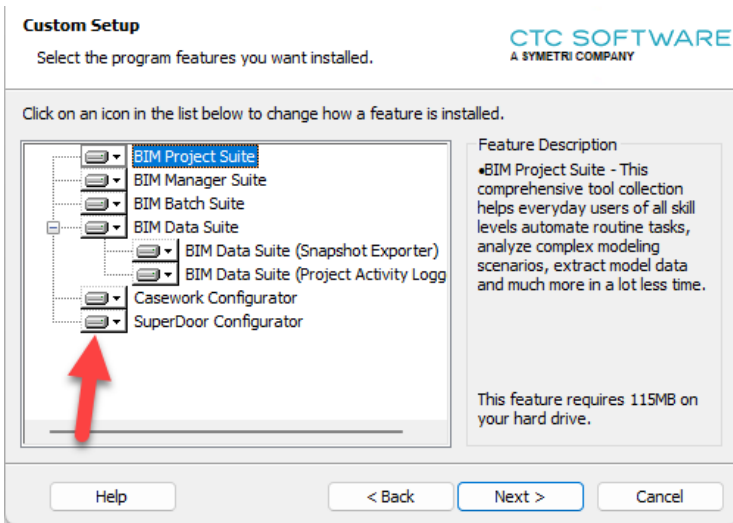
Custom Setup

Select the program features you want installed.

CTC SOFTWARE
A SYMETRI COMPANY

Click on an icon in the list below to change how a feature is installed.

BIM Project Suite
BIM Manager Suite
BIM Batch Suite
BIM Data Suite
BIM Data Suite (Snapshot Exporter)
BIM Data Suite (Project Activity Logg
Casework Configurator
SuperDoor Configurator

Feature Description

•BIM Project Suite - This comprehensive tool collection helps everyday users of all skill levels automate routine tasks, analyze complex modeling scenarios, extract model data and much more in a lot less time.

This feature requires 115MB on your hard drive.

Help

< Back

Next >

Cancel